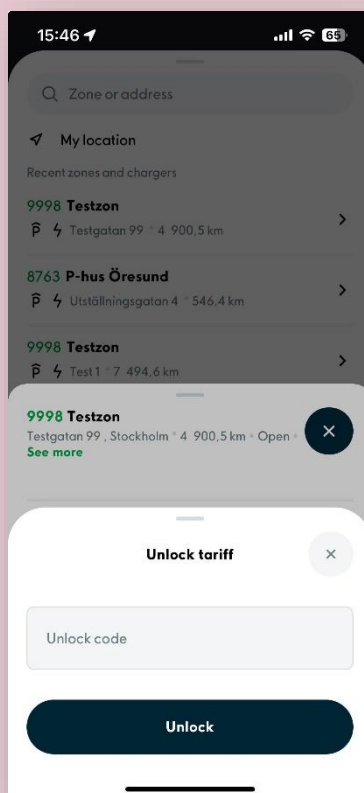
15:46

65

Zone or address

My location

Recent zones and chargers

9998 Testzon
Testgatan 99 • 4 900,5 km

8763 P-hus Öresund
Utställningsgatan 4 • 546,4 km

9998 Testzon
Test 1 • 7 494,6 km

9998 Testzon
Testgatan 99 , Stockholm • 4 900,5 km • Open •
See more

Unlock tariff

Unlock code

Unlock